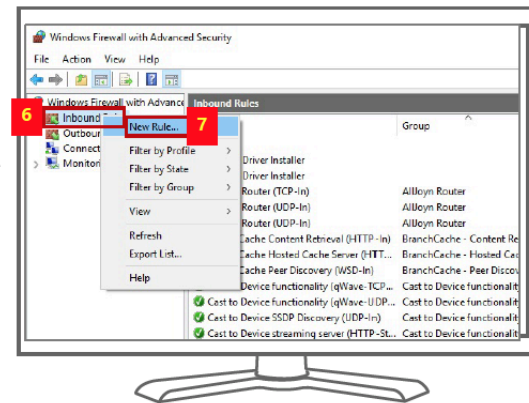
Windows Firewall with Advanced Security

File Action View Help

Windows Firewall with Advance
6
Inbound
Outbour
Connect
Monitori

Inbound Rules

New Rule...
7
Filter by Profile
Filter by State
Filter by Group
View
Refresh
Export List...
Help

Group

Driver Installer
Driver Installer
Router (TCP-In) AllJoyn Router
Router (UDP-In) AllJoyn Router
Router (UDP-In) AllJoyn Router
Cache Content Retrieval (HTTP-In) BranchCache - Content Re
Cache Hosted Cache Server (HTT... BranchCache - Hosted Ca
Cache Peer Discovery (WSD-In) BranchCache - Peer Discov
Device functionality (qWave-TCP... Cast to Device functionalit
Cast to Device functionality (qWave-UDP... Cast to Device functionalit
Cast to Device SSDP Discovery (UDP-In) Cast to Device functionalit
Cast to Device streaming server (HTTP-St... Cast to Device functionalit